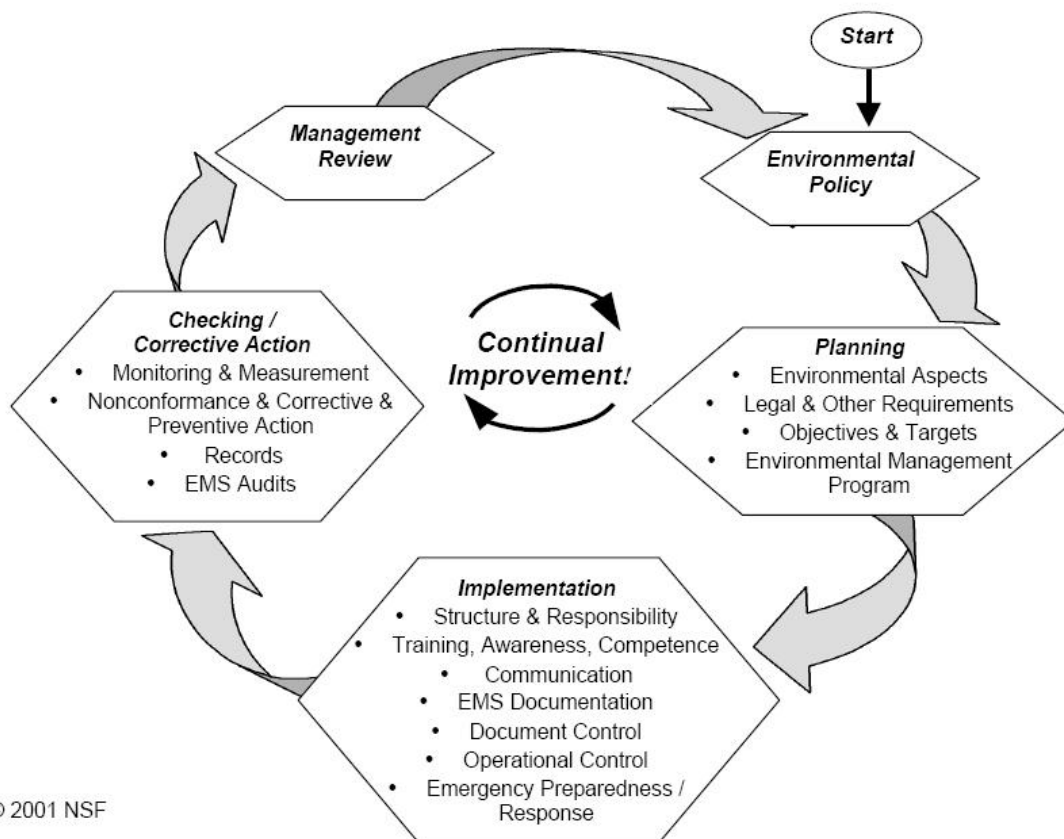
Start

Environmental Policy

Planning
- Environmental Aspects
- Legal & Other Requirements
- Objectives & Targets
- Environmental Management Program

Implementation
- Structure & Responsibility
- Training, Awareness, Competence
- Communication
- EMS Documentation
- Document Control
- Operational Control
- Emergency Preparedness / Response

Checking / Corrective Action
- Monitoring & Measurement
- Nonconformance & Corrective & Preventive Action
- Records
- EMS Audits

Management Review

Continual Improvement!

© 2001 NSF